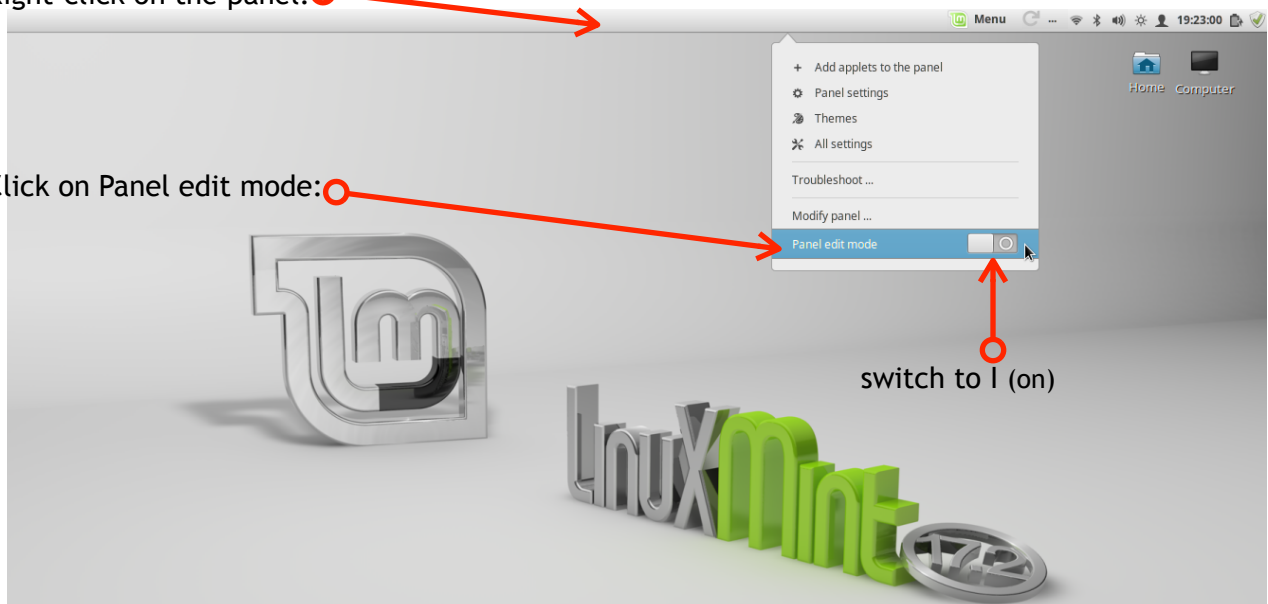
ight-click on the panel:

Menu ... 19:23:00

Add applets to the panel
Panel settings
Themes
All settings
Troubleshoot ...
Modify panel ...
Panel edit mode

Home Computer

lick on Panel edit mode:

switch to I (on)

LinuXMint 17.2